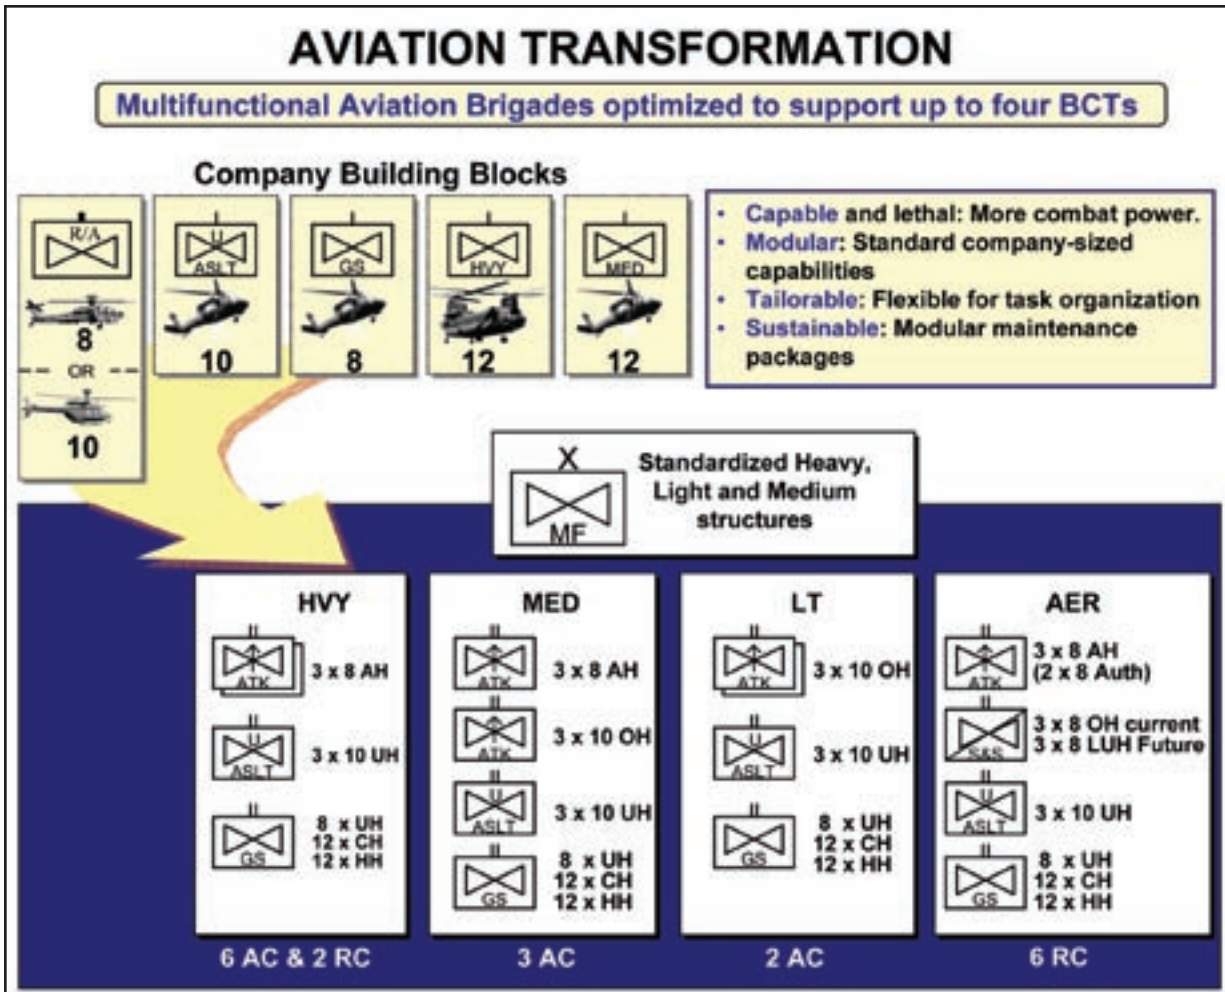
AVIATION TRANSFORMATION

Multifunctional Aviation Brigades optimized to support up to four BCTs

Company Building Blocks

R/A
8
OR
10

ASLT
10

GS
8

HVY
12

MED
12

- Capable and lethal: More combat power.
- Modular: Standard company-sized capabilities
- Tailorable: Flexible for task organization
- Sustainable: Modular maintenance packages

X
MF
Standardized Heavy, Light and Medium structures

HVY
ATK 3 x 8 AH
ASLT 3 x 10 UH
GS 8 x UH 12 x CH 12 x HH
6 AC & 2 RC

MED
ATK 3 x 8 AH
ATK 3 x 10 OH
ASLT 3 x 10 UH
GS 8 x UH 12 x CH 12 x HH
3 AC

LT
ATK 3 x 10 OH
ASLT 3 x 10 UH
GS 8 x UH 12 x CH 12 x HH
2 AC

AER
ATK 3 x 8 AH (2 x 8 Auth)
S&S 3 x 8 OH current 3 x 8 LUH Future
ASLT 3 x 10 UH
GS 8 x UH 12 x CH 12 x HH
6 RC